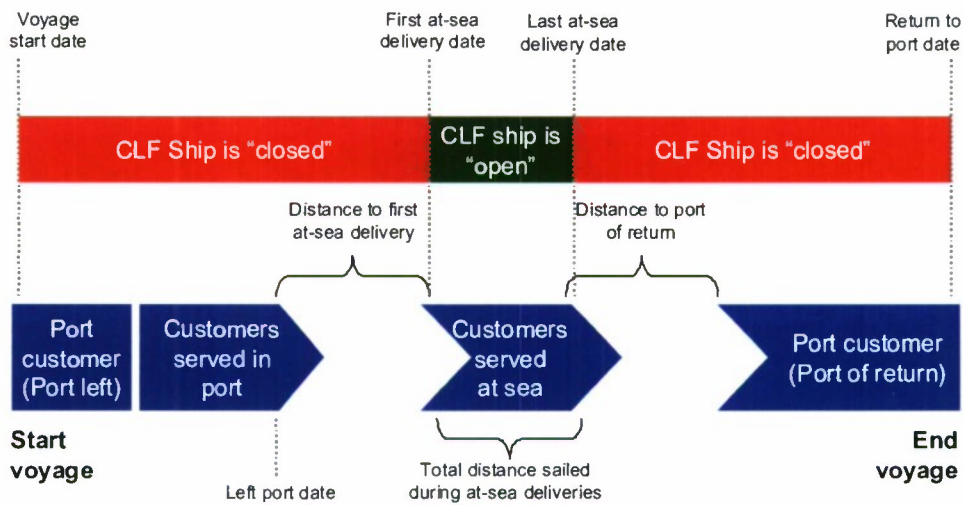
Voyage start date

First at-sea delivery date

Last at-sea delivery date

Return to port date

CLF Ship is "closed"

CLF ship is "open"

CLF Ship is "closed"

Distance to first at-sea delivery

Distance to port of return

Port customer (Port left)

Customers served in port

Customers served at sea

Port customer (Port of return)

Start voyage

End voyage

Left port date

Total distance sailed during at-sea deliveries